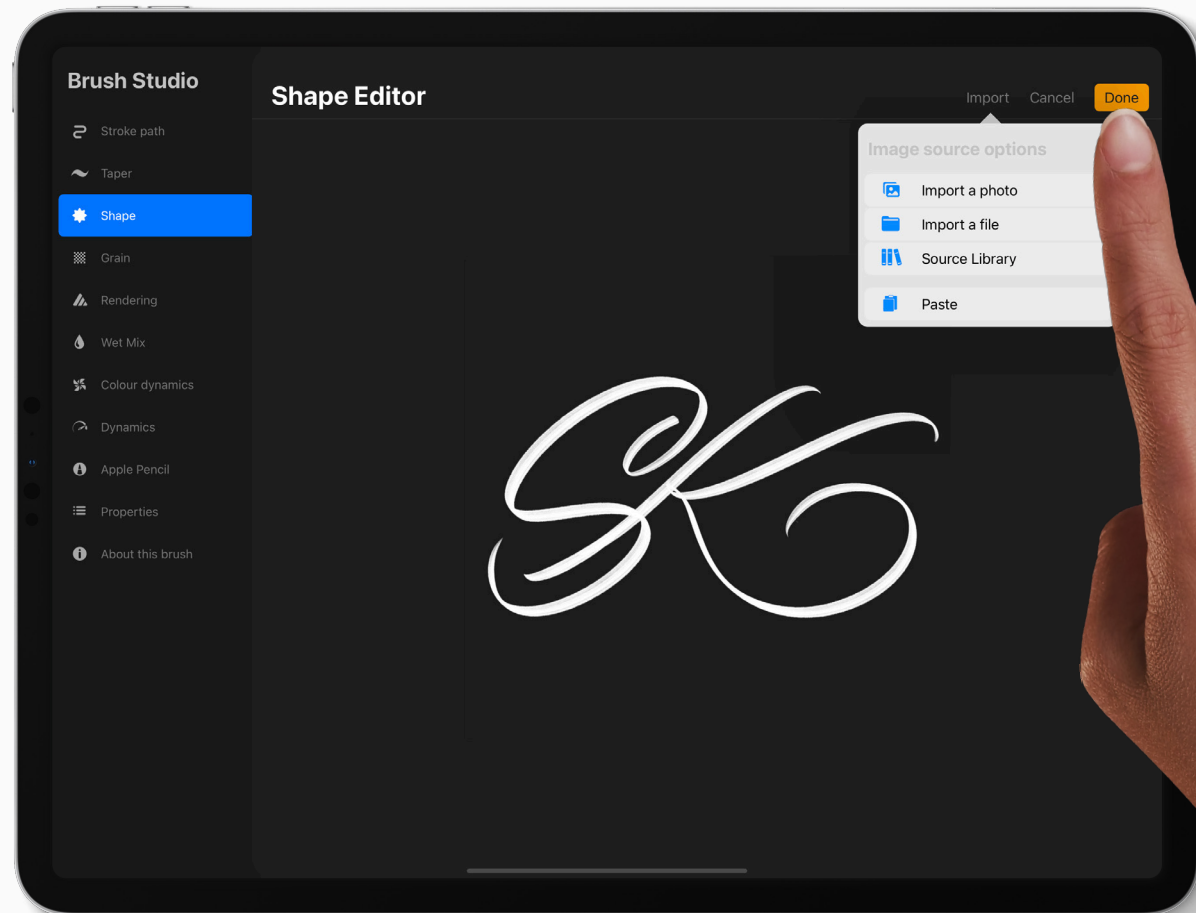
Brush Studio

Stroke path
Taper
Shape
Grain
Rendering
Wet Mix
Colour dynamics
Dynamics
Apple Pencil
Properties
About this brush

Shape Editor

Import
Cancel
Done

Image source options
Import a photo
Import a file
Source Library
Paste

SK